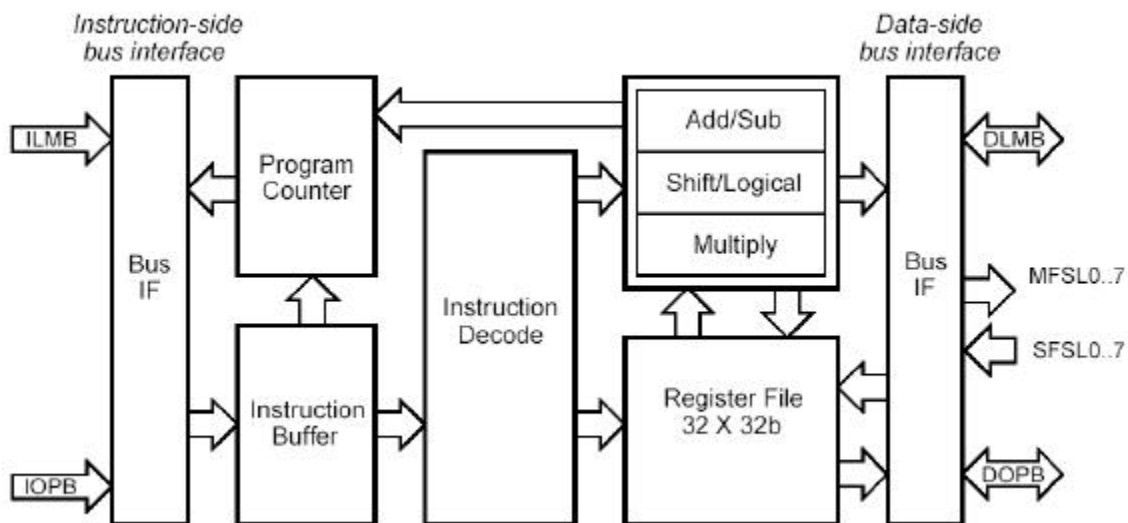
Instruction-side bus interface

Data-side bus interface

ILMB

IOPB

Bus IF

Program Counter

Instruction Buffer

Instruction Decode

Add/Sub

Shift/Logical

Multiply

Register File 32 X 32b

Bus IF

DLMB

MFSL0..7

SFSL0..7

DOPB